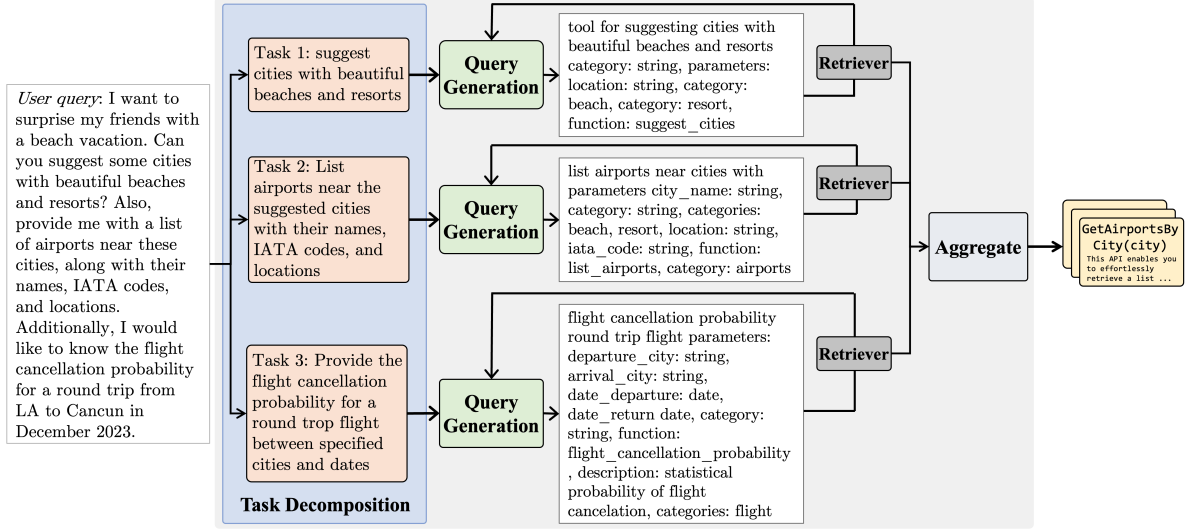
User query: I want to surprise my friends with a beach vacation. Can you suggest some cities with beautiful beaches and resorts? Also, provide me with a list of airports near these cities, along with their names, IATA codes, and locations. Additionally, I would like to know the flight cancellation probability for a round trip from LA to Cancun in December 2023.

Task 1: suggest cities with beautiful beaches and resorts

Task 2: List airports near the suggested cities with their names, IATA codes, and locations

Task 3: Provide the flight cancellation probability for a round trop flight between specified cities and dates

Task Decomposition

Query Generation

Query Generation

Query Generation

tool for suggesting cities with beautiful beaches and resorts category: string, parameters: location: string, category: beach, category: resort, function: suggest_cities

list airports near cities with parameters city_name: string, category: string, categories: beach, resort, location: string, iata_code: string, function: list_airports, category: airports

flight cancellation probability round trip flight parameters: departure_city: string, arrival_city: string, date_departure: date, date_return date, category: string, function: flight_cancellation_probability, description: statistical probability of flight cancelation, categories: flight

Retriever

Retriever

Retriever

Aggregate

GetAirportsBy City(city)
This API enables you to effortlessly retrieve a list ...